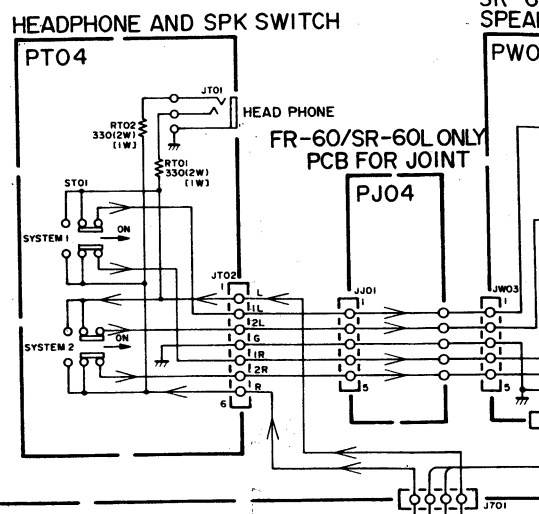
HEADPHONE AND SPK SWITCH

SR-6 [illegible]
SPEA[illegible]

PT04

PWO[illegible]

JT01

HEAD PHONE

RT02
330(2W)
(1W)

RT01
330(2W)
(1W)

FR-60/SR-60L ONLY
PCB FOR JOINT

PJ04

ST01

SYSTEM 1

ON

JT02
1
L
1L
2L
G
1R
2R
R
6

JJ01
1
5

JW03
1
5

SYSTEM 2

ON

J701